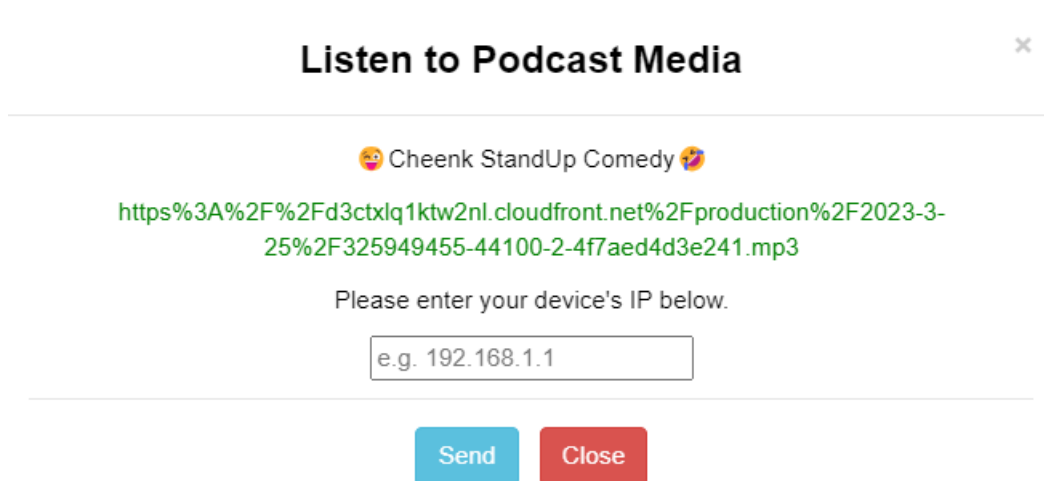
Listen to Podcast Media

×

😜 Cheenk StandUp Comedy 🤣

https%3A%2F%2Fd3ctxlq1ktw2nl.cloudfront.net%2Fproduction%2F2023-3-25%2F325949455-44100-2-4f7aed4d3e241.mp3

Please enter your device's IP below.

e.g. 192.168.1.1

Send Close